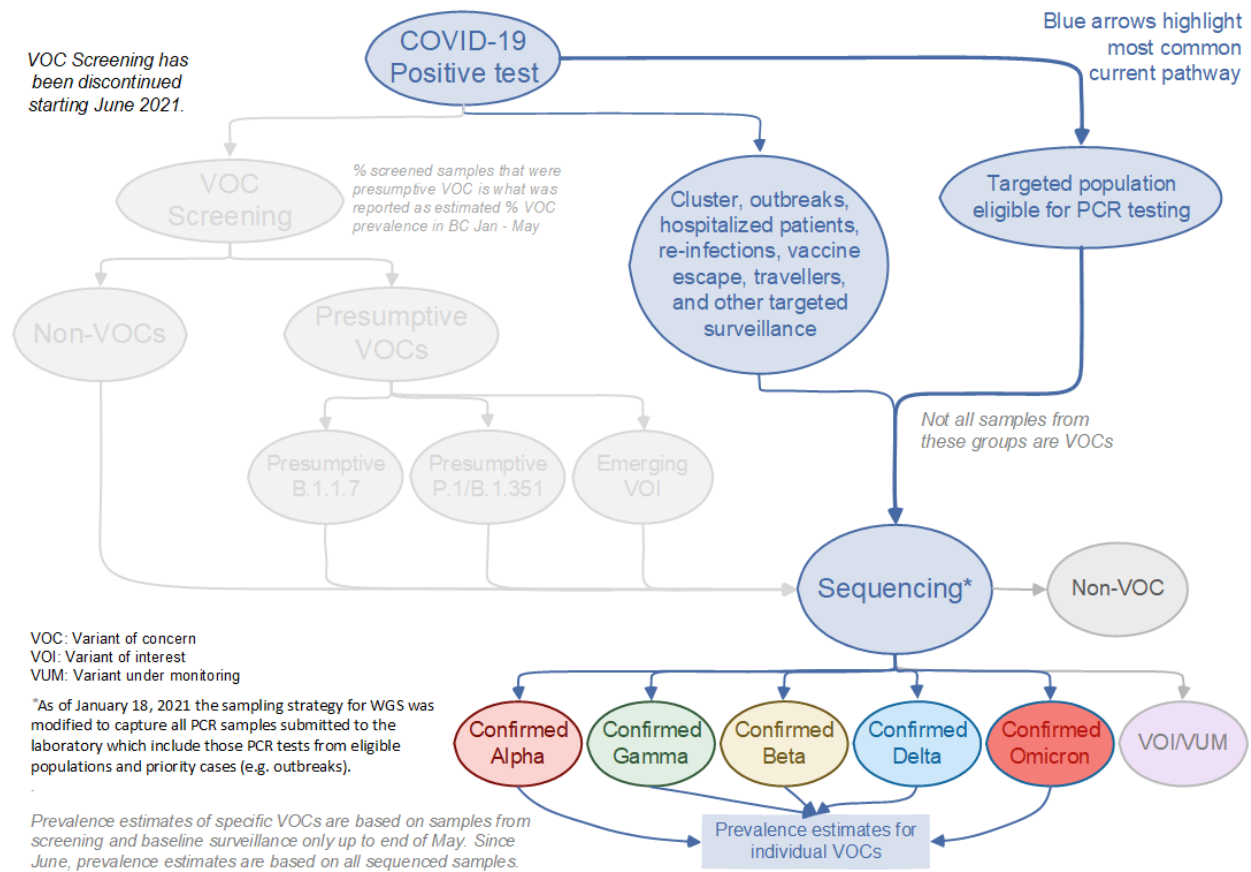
VOC Screening has been discontinued starting June 2021.

COVID-19 Positive test

Blue arrows highlight most common current pathway

VOC Screening

% screened samples that were presumptive VOC is what was reported as estimated % VOC prevalence in BC Jan - May

Cluster, outbreaks, hospitalized patients, re-infections, vaccine escape, travellers, and other targeted surveillance

Targeted population eligible for PCR testing

Non-VOCs

Presumptive VOCs

Not all samples from these groups are VOCs

Presumptive B.1.1.7

Presumptive P.1/B.1.351

Emerging VOI

Sequencing*

Non-VOC

VOC: Variant of concern
VOI: Variant of interest
VUM: Variant under monitoring

*As of January 18, 2021 the sampling strategy for WGS was modified to capture all PCR samples submitted to the laboratory which include those PCR tests from eligible populations and priority cases (e.g. outbreaks).

Confirmed Alpha

Confirmed Gamma

Confirmed Beta

Confirmed Delta

Confirmed Omicron

VOI/VUM

Prevalence estimates of specific VOCs are based on samples from screening and baseline surveillance only up to end of May. Since June, prevalence estimates are based on all sequenced samples.

Prevalence estimates for individual VOCs